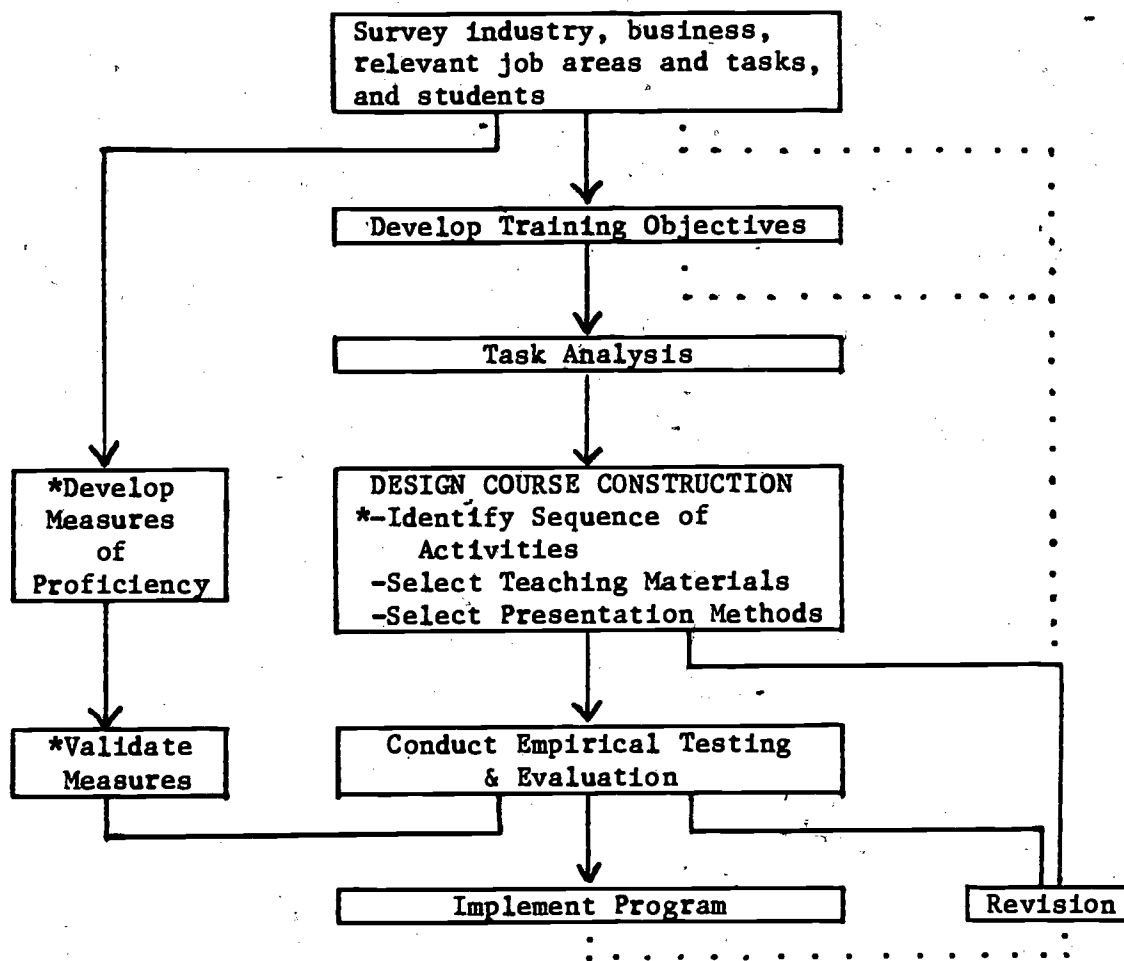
Survey industry, business, relevant job areas and tasks, and students

Develop Training Objectives

Task Analysis

*Develop Measures of Proficiency

DESIGN COURSE CONSTRUCTION
*-Identify Sequence of Activities
-Select Teaching Materials
-Select Presentation Methods

*Validate Measures

Conduct Empirical Testing & Evaluation

Implement Program

Revision